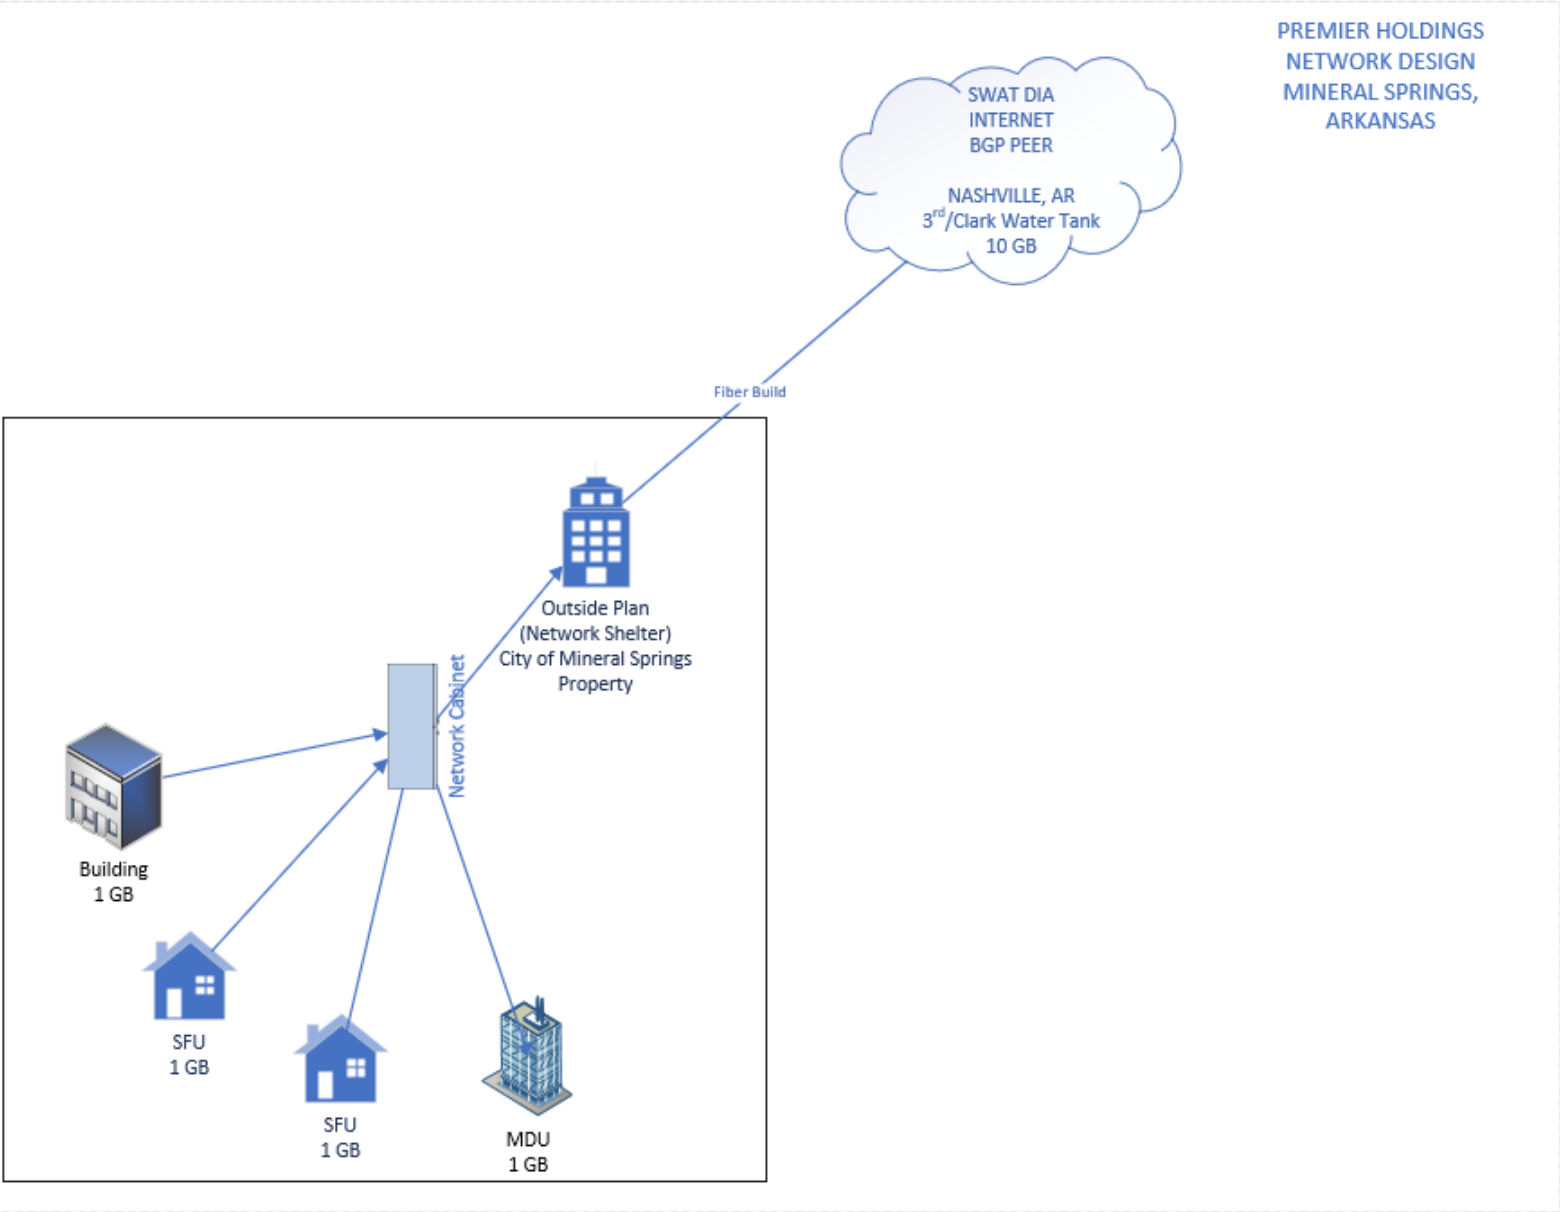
PREMIER HOLDINGS
NETWORK DESIGN
MINERAL SPRINGS,
ARKANSAS

SWAT DIA
INTERNET
BGP PEER

NASHVILLE, AR
3$^{rd}$/Clark Water Tank
10 GB

Fiber Build

Outside Plan
(Network Shelter)
City of Mineral Springs
Property

Network Cabinet

Building
1 GB

SFU
1 GB

SFU
1 GB

MDU
1 GB